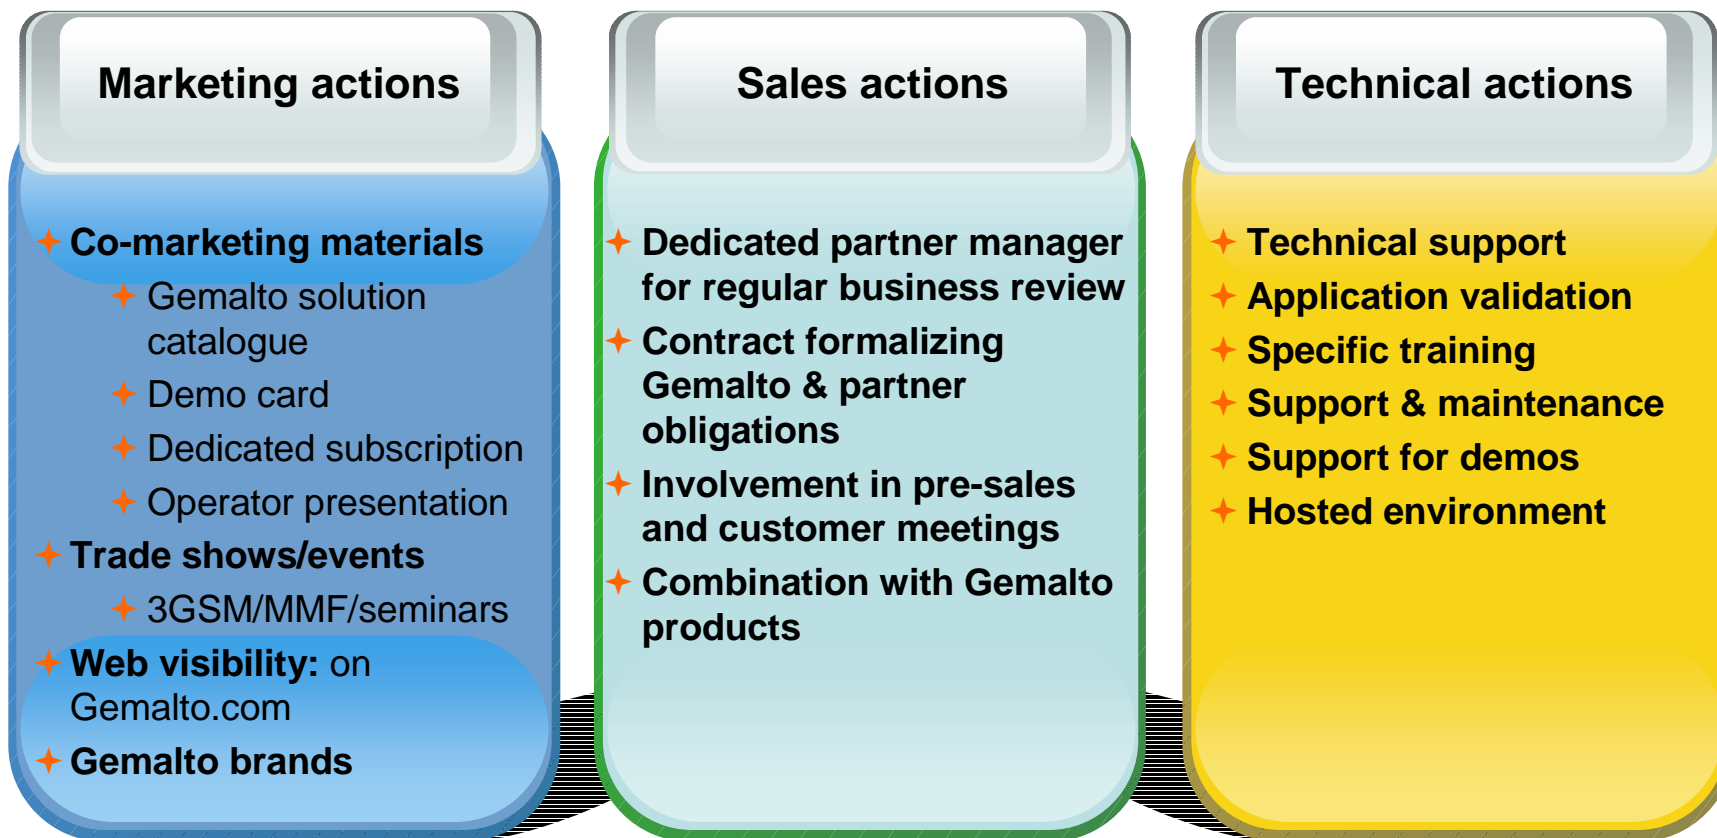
Marketing actions

Co-marketing materials

Gemalto solution catalogue

Demo card

Dedicated subscription

Operator presentation

Trade shows/events

3GSM/MMF/seminars

Web visibility: on Gemalto.com

Gemalto brands

Sales actions

Dedicated partner manager for regular business review

Contract formalizing Gemalto & partner obligations

Involvement in pre-sales and customer meetings

Combination with Gemalto products

Technical actions

Technical support

Application validation

Specific training

Support & maintenance

Support for demos

Hosted environment